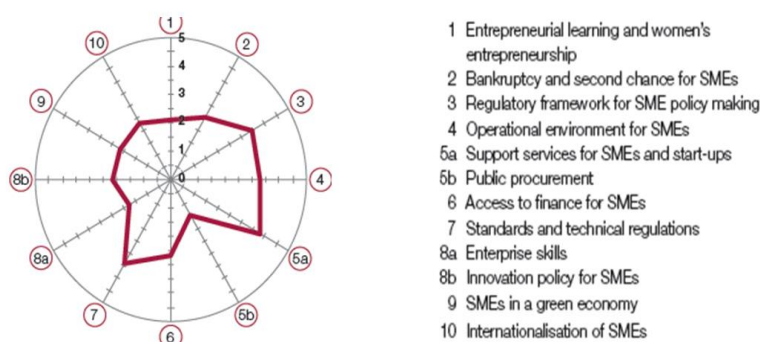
1
5
4
3
2
1
0
2
3
4
5a
5b
6
7
8a
8b
9
10

1 Entrepreneurial learning and women's entrepreneurship
2 Bankruptcy and second chance for SMEs
3 Regulatory framework for SME policy making
4 Operational environment for SMEs
5a Support services for SMEs and start-ups
5b Public procurement
6 Access to finance for SMEs
7 Standards and technical regulations
8a Enterprise skills
8b Innovation policy for SMEs
9 SMEs in a green economy
10 Internationalisation of SMEs